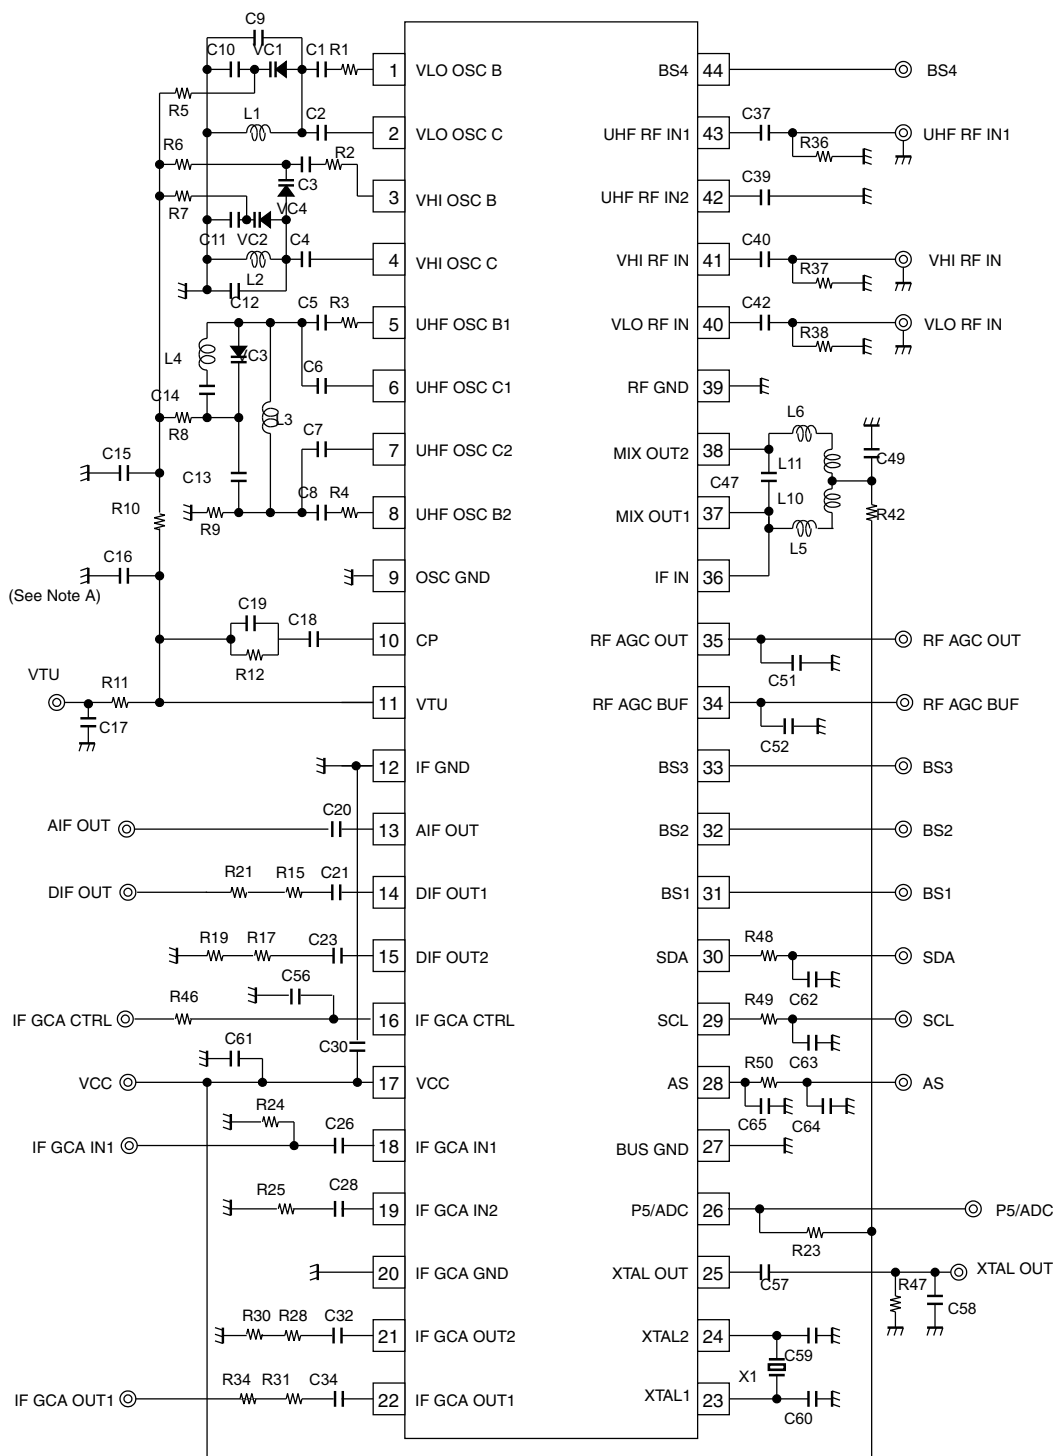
C9
C10 VC1 C1 R1
1 VLO OSC B
R5
L1 C2
2 VLO OSC C
R6 R2
C3
3 VHI OSC B
R7
VC4
C11 VC2 C4
4 VHI OSC C
L2
C12
C5 R3
5 UHF OSC B1
L4 C3
C6
6 UHF OSC C1
C14
R8
L3
C7
7 UHF OSC C2
C15
C13
R10
C8 R4
8 UHF OSC B2
R9
C16
9 OSC GND
(See Note A)
C19 C18
10 CP
R12
VTU R11
11 VTU
C17
12 IF GND
C20
AIF OUT
13 AIF OUT
R21 R15 C21
DIF OUT
14 DIF OUT1
R19 R17 C23
15 DIF OUT2
C56
R46
IF GCA CTRL
16 IF GCA CTRL
C61
C30
VCC
17 VCC
R24
C26
IF GCA IN1
18 IF GCA IN1
R25 C28
19 IF GCA IN2
20 IF GCA GND
R30 R28 C32
21 IF GCA OUT2
R34 R31 C34
IF GCA OUT1
22 IF GCA OUT1
BS4 44
BS4
C37
UHF RF IN1 43
R36
UHF RF IN1
C39
UHF RF IN2 42
C40
VHI RF IN 41
R37
VHI RF IN
C42
VLO RF IN 40
R38
VLO RF IN
RF GND 39
L6
MIX OUT2 38
L11
C49
C47
L10
MIX OUT1 37
R42
L5
IF IN 36
RF AGC OUT 35
RF AGC OUT
C51
RF AGC BUF 34
RF AGC BUF
C52
BS3 33
BS3
BS2 32
BS2
BS1 31
BS1
R48
SDA 30
SDA
C62
R49
SCL 29
SCL
C63
R50
AS 28
AS
C65 C64
BUS GND 27
P5/ADC 26
P5/ADC
R23
XTAL OUT 25
XTAL OUT
C57
R47
C58
XTAL2 24
C59
X1
XTAL1 23
C60